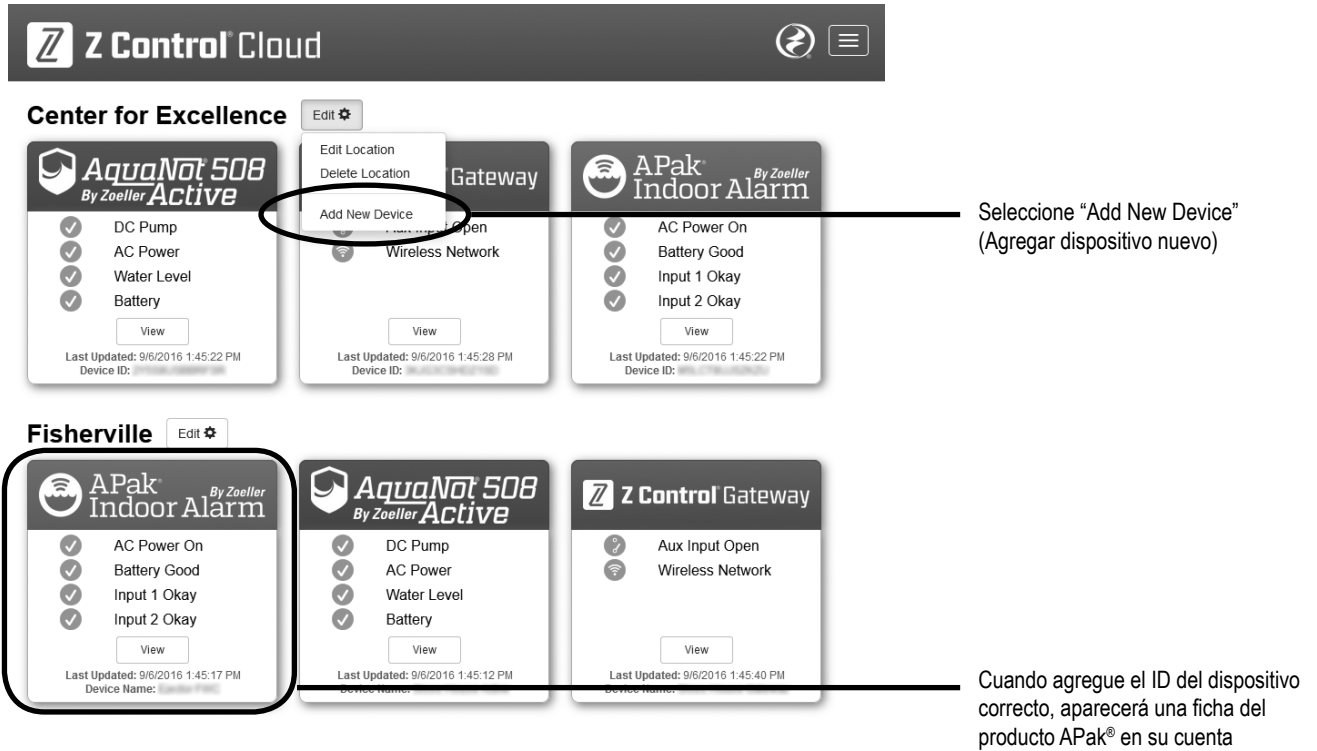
Z Control® Cloud

Center for Excellence Edit

Edit Location
Delete Location
Add New Device

AquaNot® 508 By Zoeller Active
DC Pump
AC Power
Water Level
Battery
View
Last Updated: 9/6/2016 1:45:22 PM
Device ID: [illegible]

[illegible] Gateway
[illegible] Input Open
Wireless Network
View
Last Updated: 9/6/2016 1:45:28 PM
Device ID: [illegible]

APak® By Zoeller Indoor Alarm
AC Power On
Battery Good
Input 1 Okay
Input 2 Okay
View
Last Updated: 9/6/2016 1:45:22 PM
Device ID: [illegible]

Seleccione "Add New Device" (Agregar dispositivo nuevo)

Fisherville Edit

APak® By Zoeller Indoor Alarm
AC Power On
Battery Good
Input 1 Okay
Input 2 Okay
View
Last Updated: 9/6/2016 1:45:17 PM
Device Name: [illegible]

AquaNot® 508 By Zoeller Active
DC Pump
AC Power
Water Level
Battery
View
Last Updated: 9/6/2016 1:45:12 PM
Device Name: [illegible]

Z Control® Gateway
Aux Input Open
Wireless Network
View
Last Updated: 9/6/2016 1:45:40 PM
Device Name: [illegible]

Cuando agregue el ID del dispositivo correcto, aparecerá una ficha del producto APak® en su cuenta